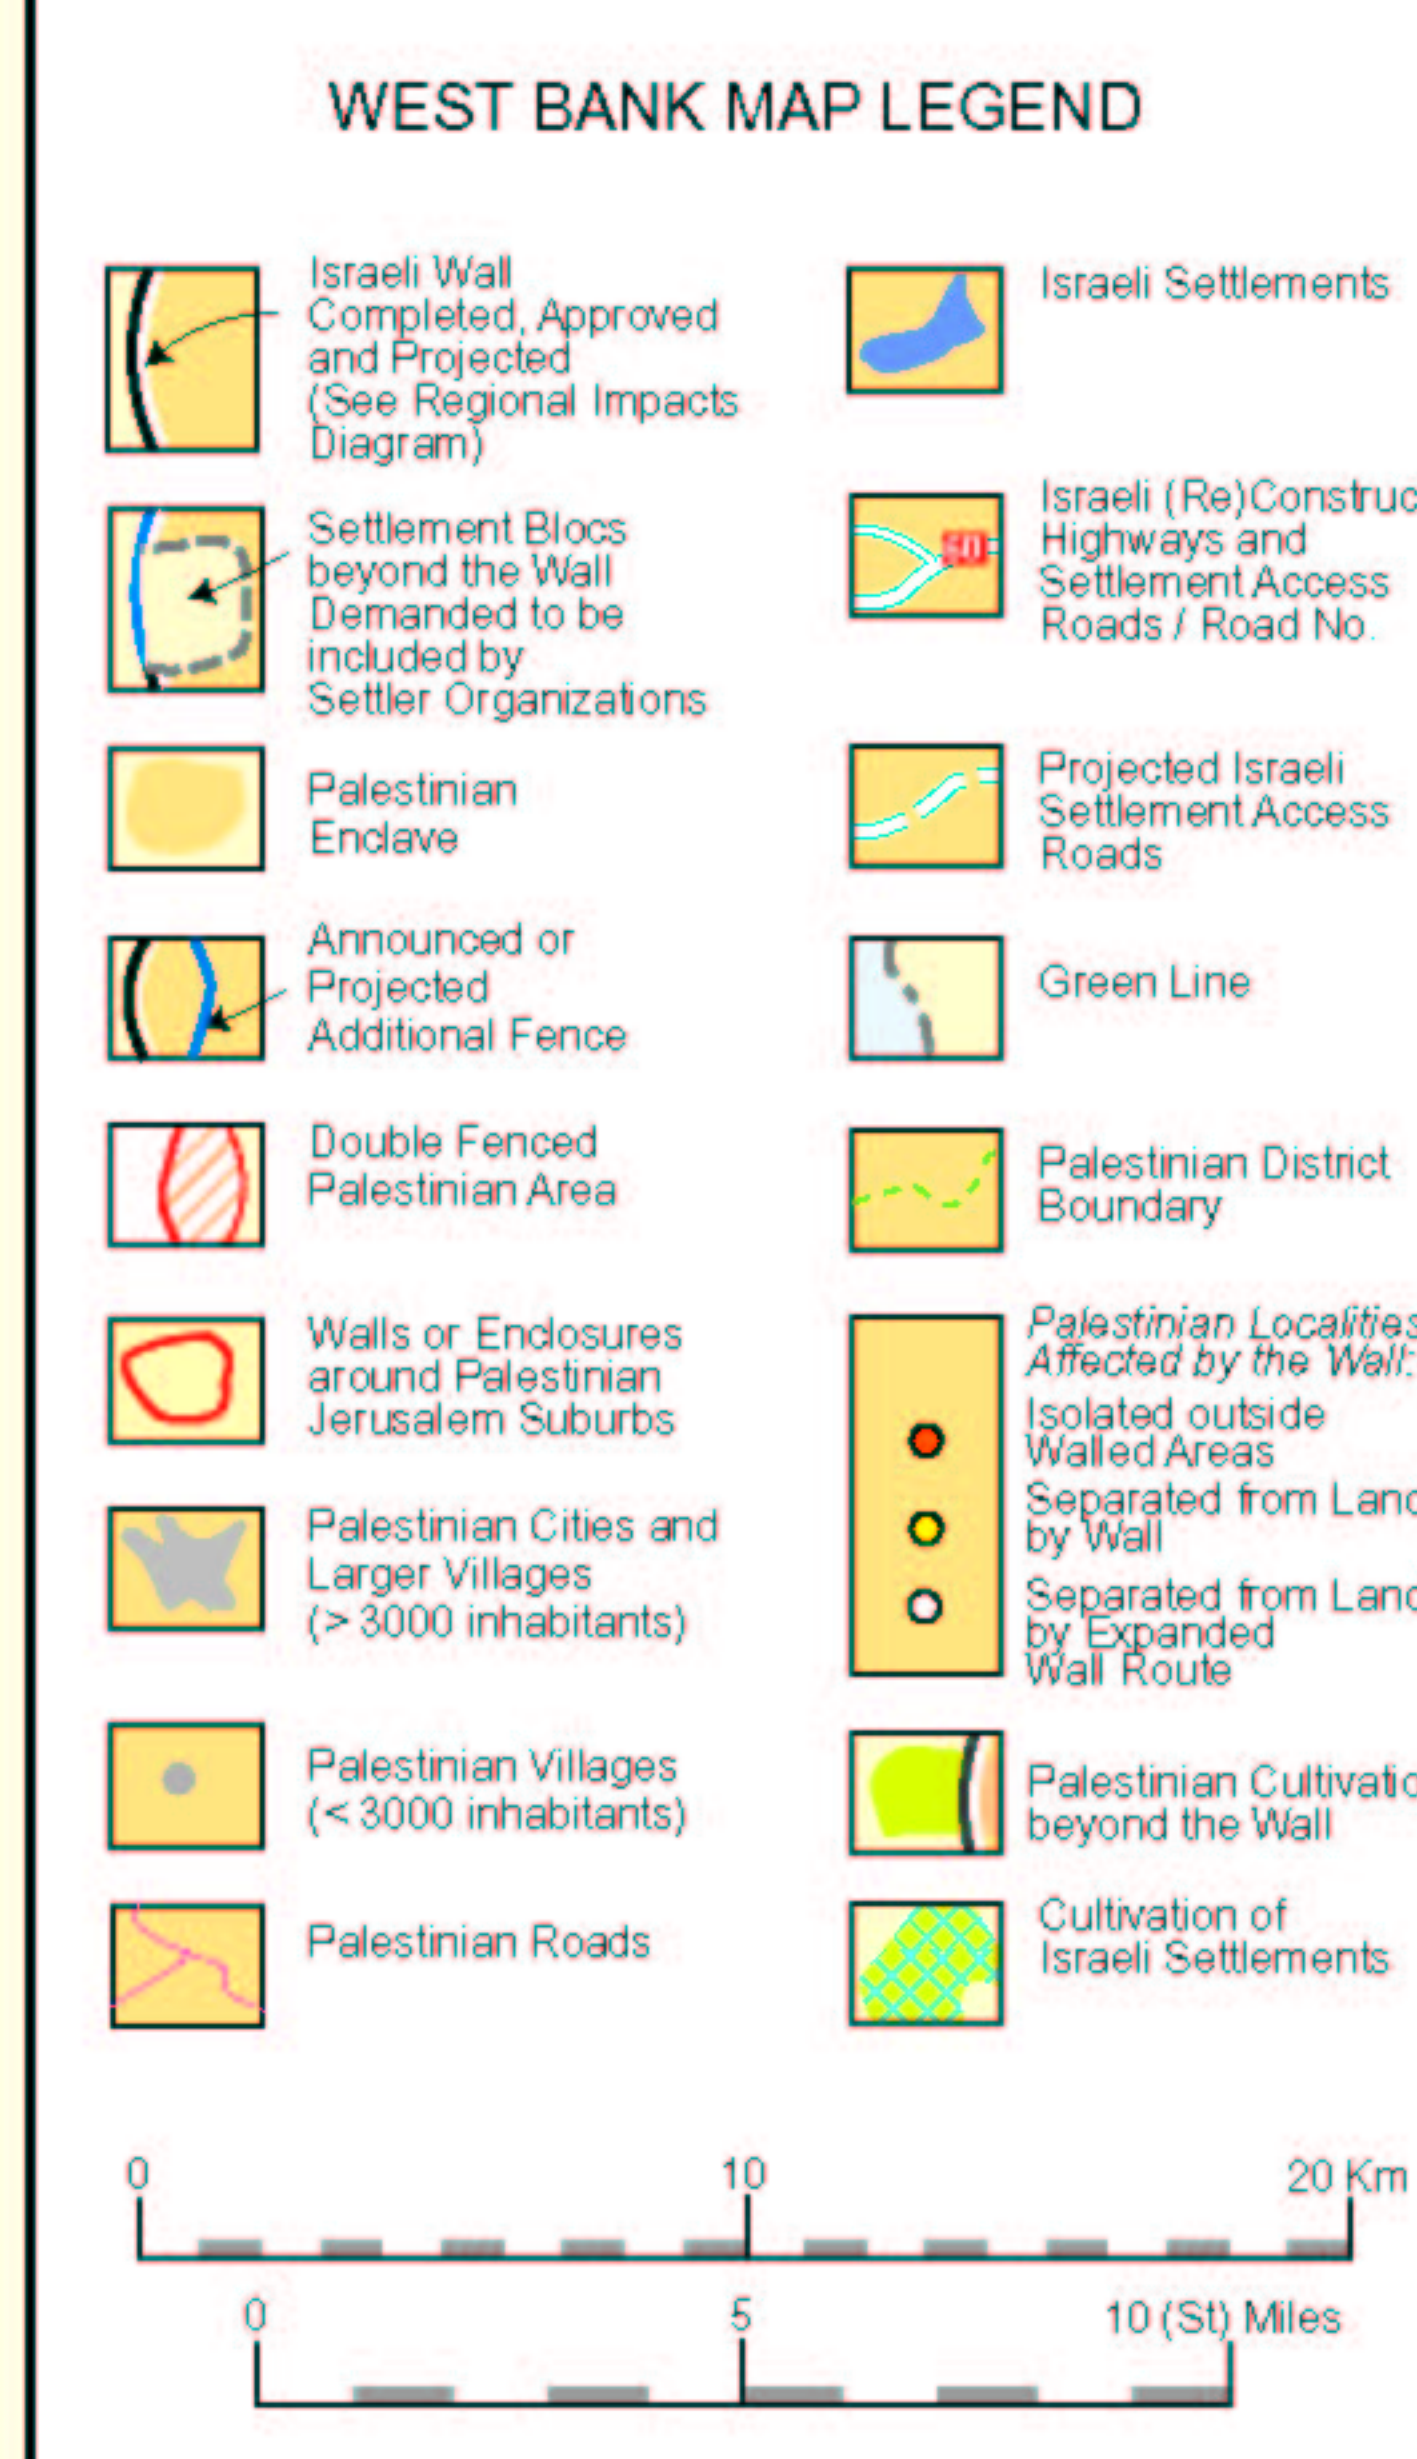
WEST BANK MAP LEGEND

Israeli Wall Completed, Approved and Projected (See Regional Impacts Diagram)

Settlement Blocs beyond the Wall Demanded to be included by Settler Organizations

Palestinian Enclave

Announced or Projected Additional Fence

Double Fenced Palestinian Area

Walls or Enclosures around Palestinian Jerusalem Suburbs

Palestinian Cities and Larger Villages (> 3000 inhabitants)

Palestinian Villages (< 3000 inhabitants)

Palestinian Roads

Israeli Settlements

60

Israeli (Re)Construc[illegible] Highways and Settlement Access Roads / Road No.

Projected Israeli Settlement Access Roads

Green Line

Palestinian District Boundary

Palestinian Localities Affected by the Wall:

Isolated outside Walled Areas

Separated from Lan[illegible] by Wall

Separated from Lan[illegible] by Expanded Wall Route

Palestinian Cultivatio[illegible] beyond the Wall

Cultivation of Israeli Settlements

0 10 20 Km

0 5 10 (St) Miles